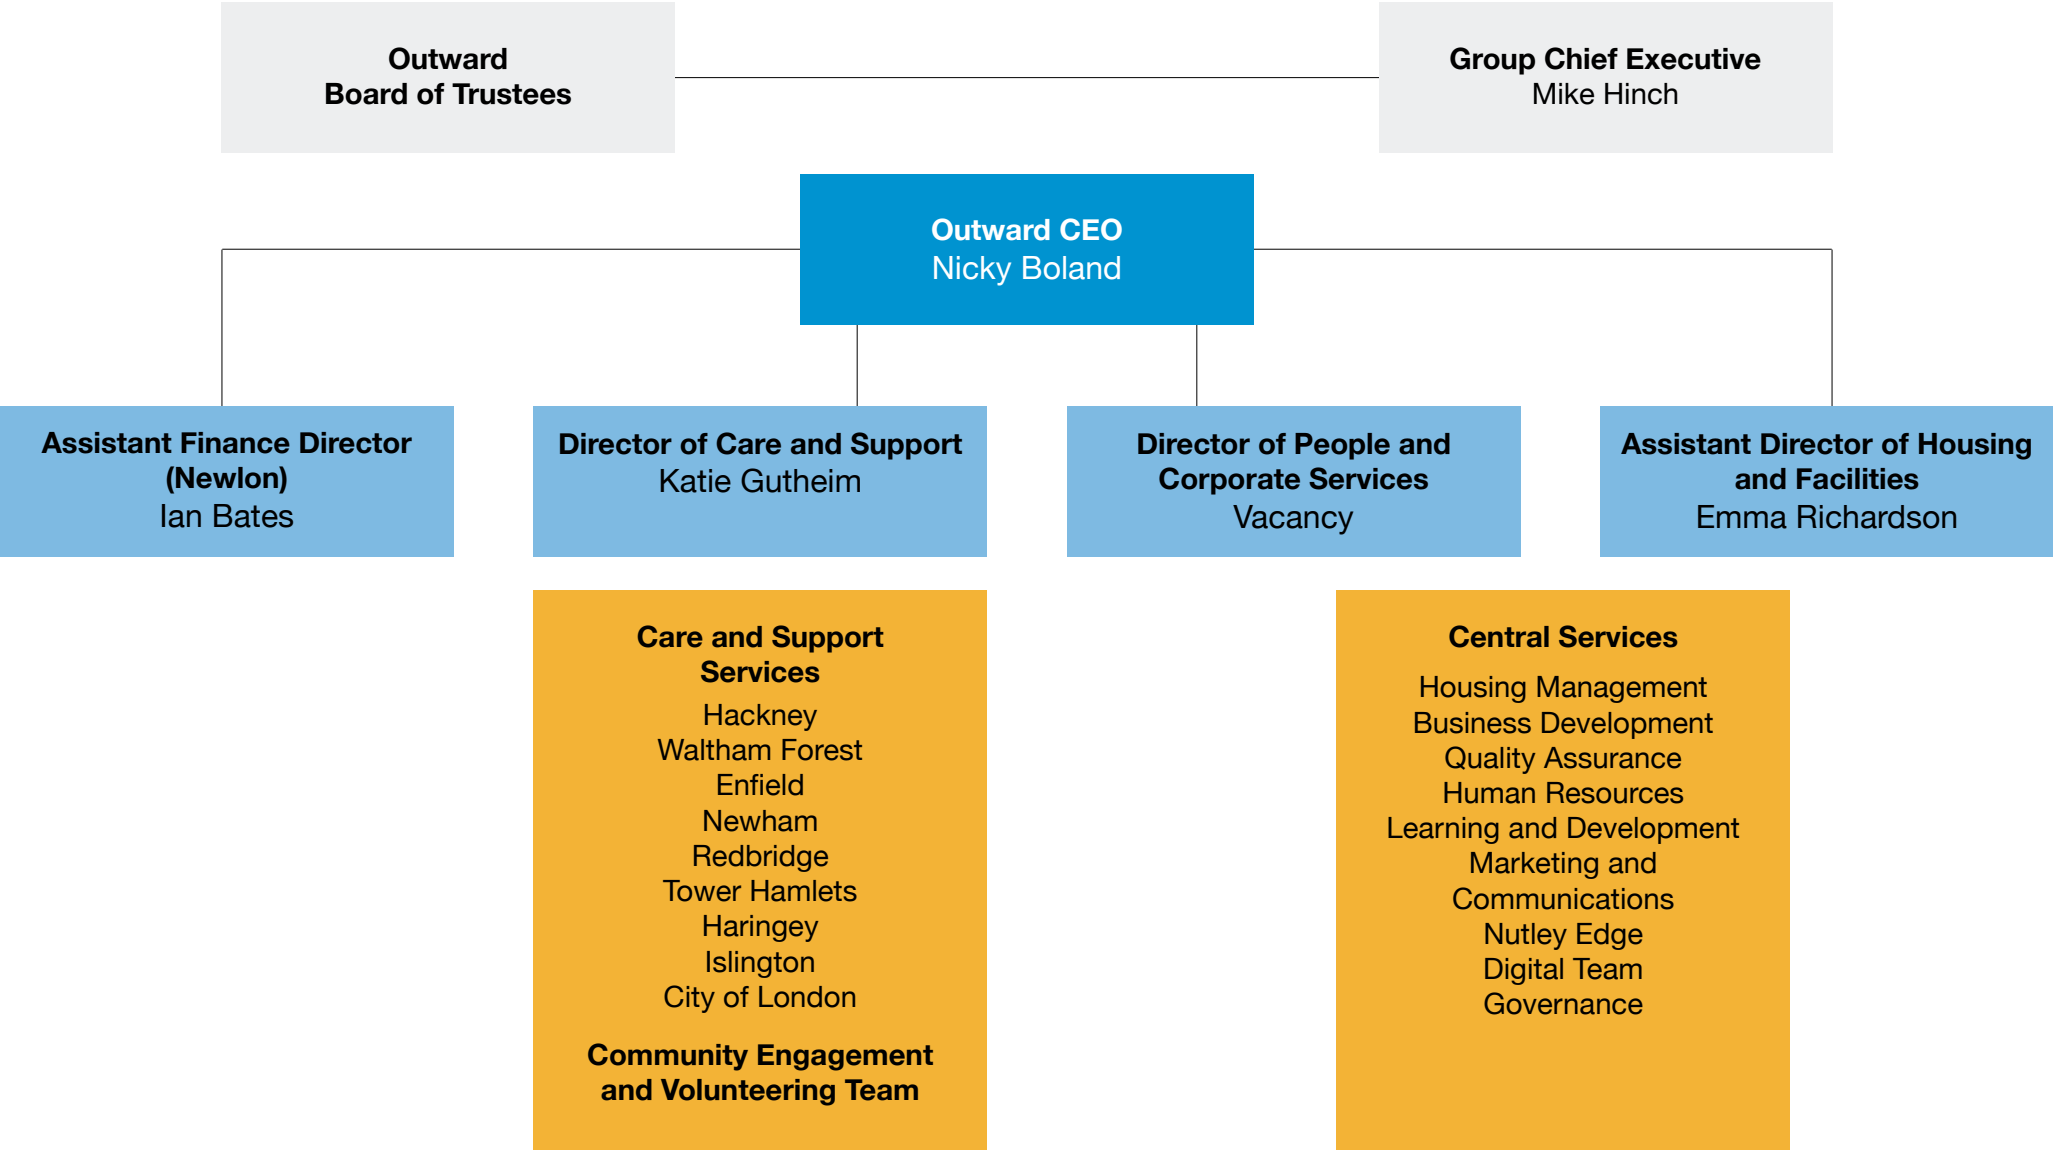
Outward
Board of Trustees

Group Chief Executive
Mike Hinch

Outward CEO
Nicky Boland

Assistant Finance Director (Newlon)
Ian Bates

Director of Care and Support
Katie Gutheim

Director of People and Corporate Services
Vacancy

Assistant Director of Housing and Facilities
Emma Richardson

Care and Support Services
Hackney
Waltham Forest
Enfield
Newham
Redbridge
Tower Hamlets
Haringey
Islington
City of London

Community Engagement and Volunteering Team

Central Services
Housing Management
Business Development
Quality Assurance
Human Resources
Learning and Development
Marketing and Communications
Nutley Edge
Digital Team
Governance